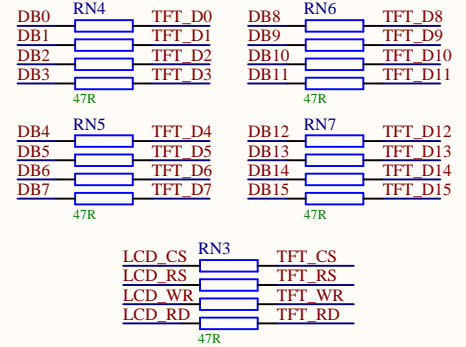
DB0 RN4 TFT_D0
DB1 TFT_D1
DB2 TFT_D2
DB3 TFT_D3
47R

DB8 RN6 TFT_D8
DB9 TFT_D9
DB10 TFT_D10
DB11 TFT_D11
47R

DB4 RN5 TFT_D4
DB5 TFT_D5
DB6 TFT_D6
DB7 TFT_D7
47R

DB12 RN7 TFT_D12
DB13 TFT_D13
DB14 TFT_D14
DB15 TFT_D15
47R

LCD_CS RN3 TFT_CS
LCD_RS TFT_RS
LCD_WR TFT_WR
LCD_RD TFT_RD
47R